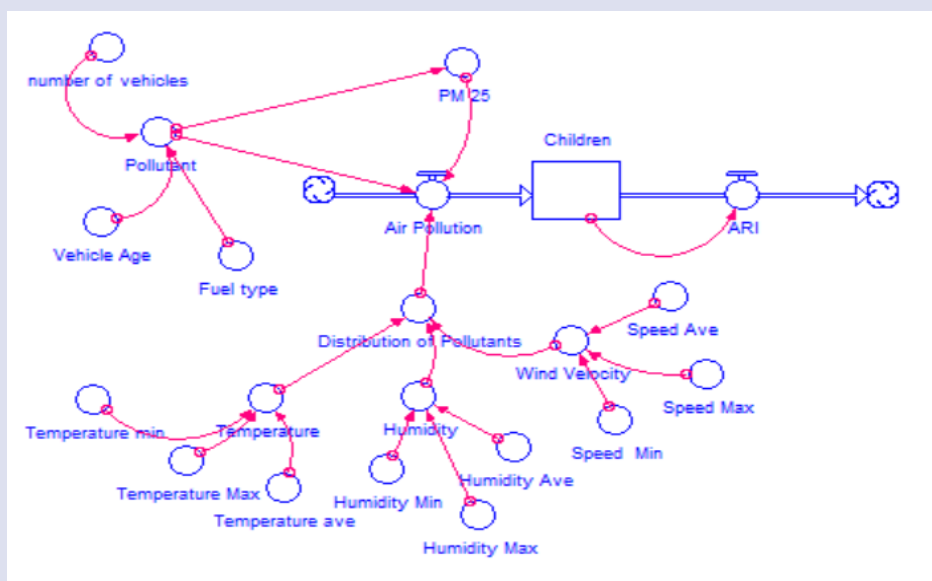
number of vehicles

PM 25

Children

Pollutant

Air Pollution

ARI

Vehicle Age

Fuel type

Speed Ave

Distribution of Pollutants

Wind Velocity

Speed Max

Temperature min

Temperature

Humidity

Speed Min

Temperature Max

Humidity Ave

Humidity Min

Temperature ave

Humidity Max